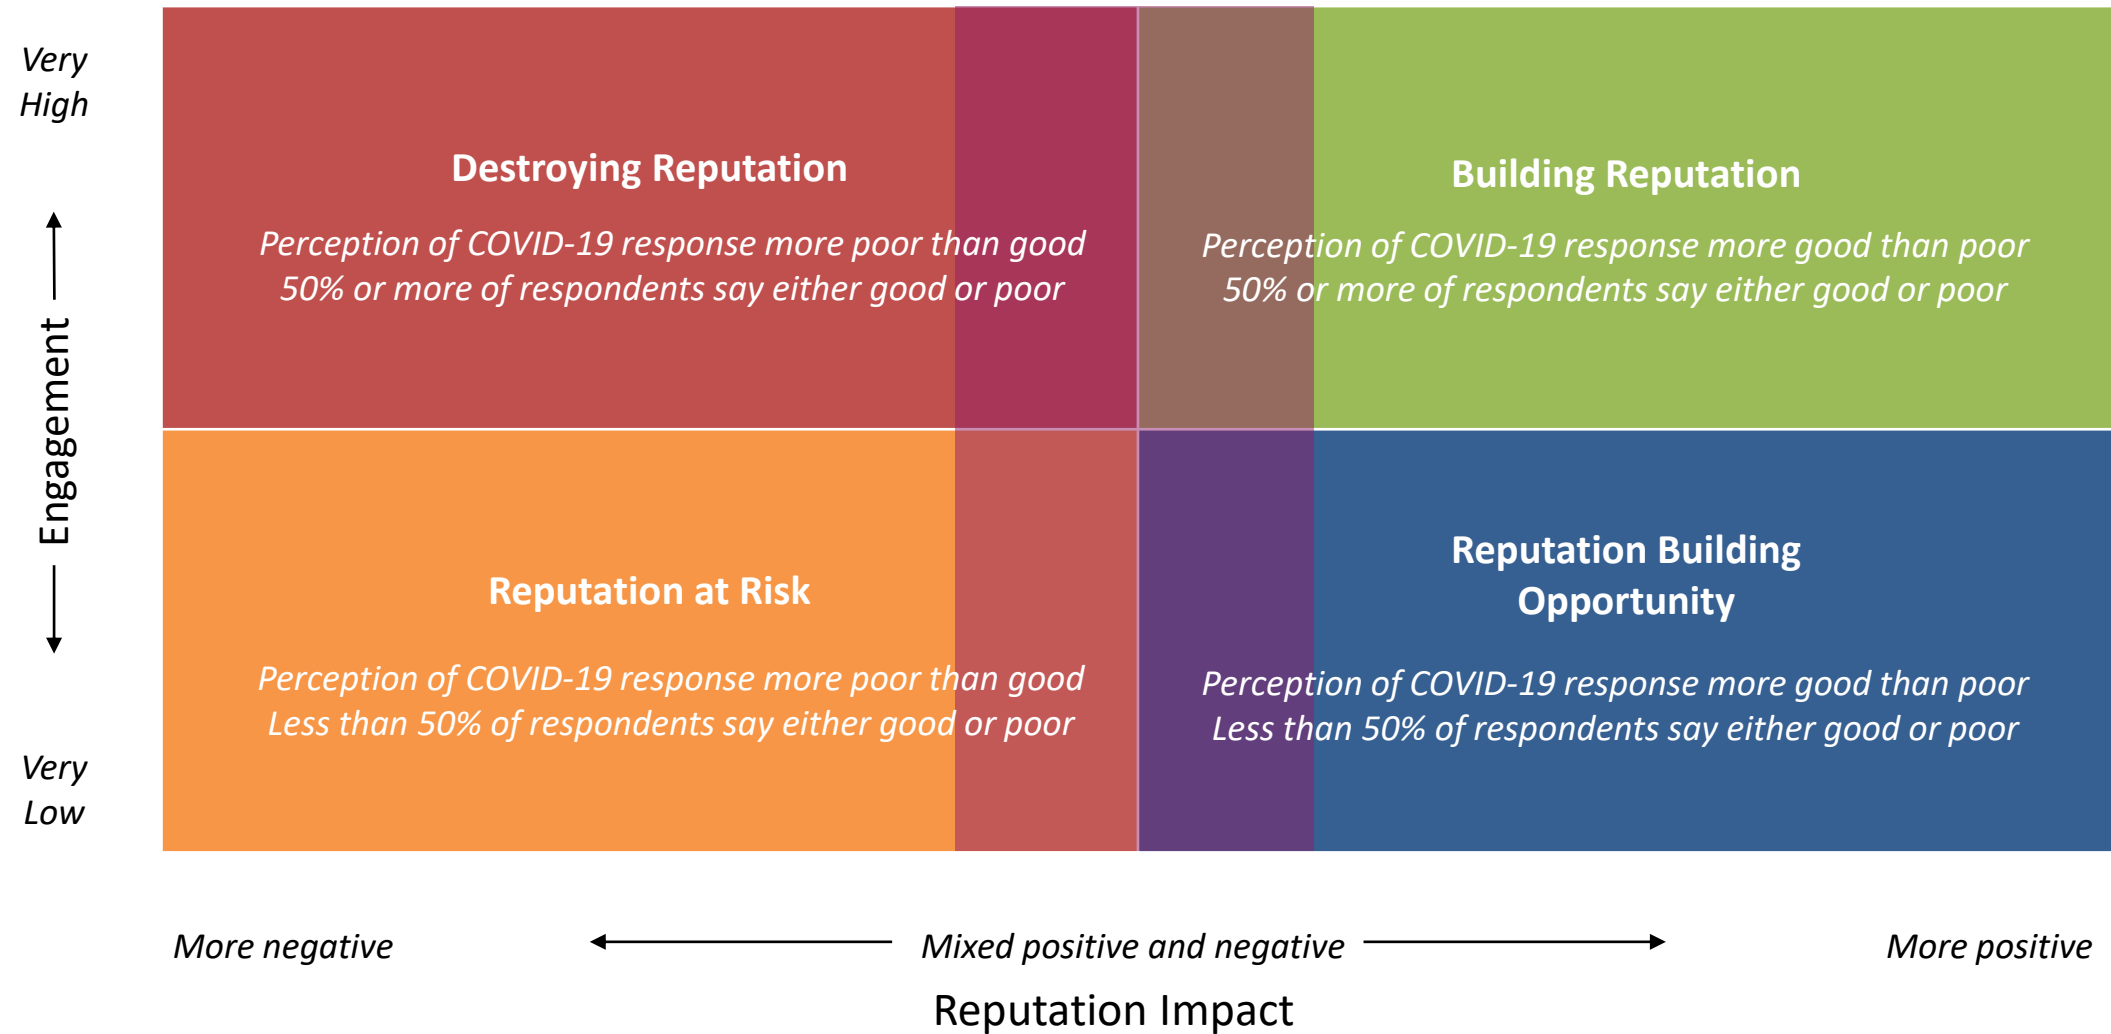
Very High

Engagement

Very Low

Destroying Reputation

Perception of COVID-19 response more poor than good
50% or more of respondents say either good or poor

Building Reputation

Perception of COVID-19 response more good than poor
50% or more of respondents say either good or poor

Reputation at Risk

Perception of COVID-19 response more poor than good
Less than 50% of respondents say either good or poor

Reputation Building Opportunity

Perception of COVID-19 response more good than poor
Less than 50% of respondents say either good or poor

More negative

Mixed positive and negative

More positive

Reputation Impact